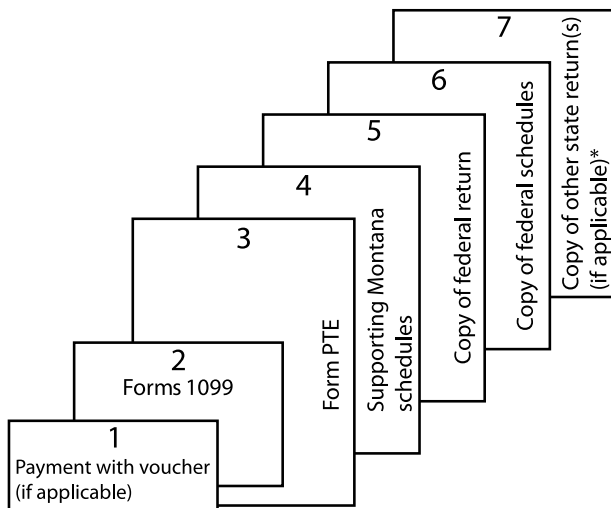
7

6

5

4

3

2
Forms 1099

1
Payment with voucher (if applicable)

Form PTE

Supporting Montana schedules

Copy of federal return

Copy of federal schedules

Copy of other state return(s) (if applicable)*